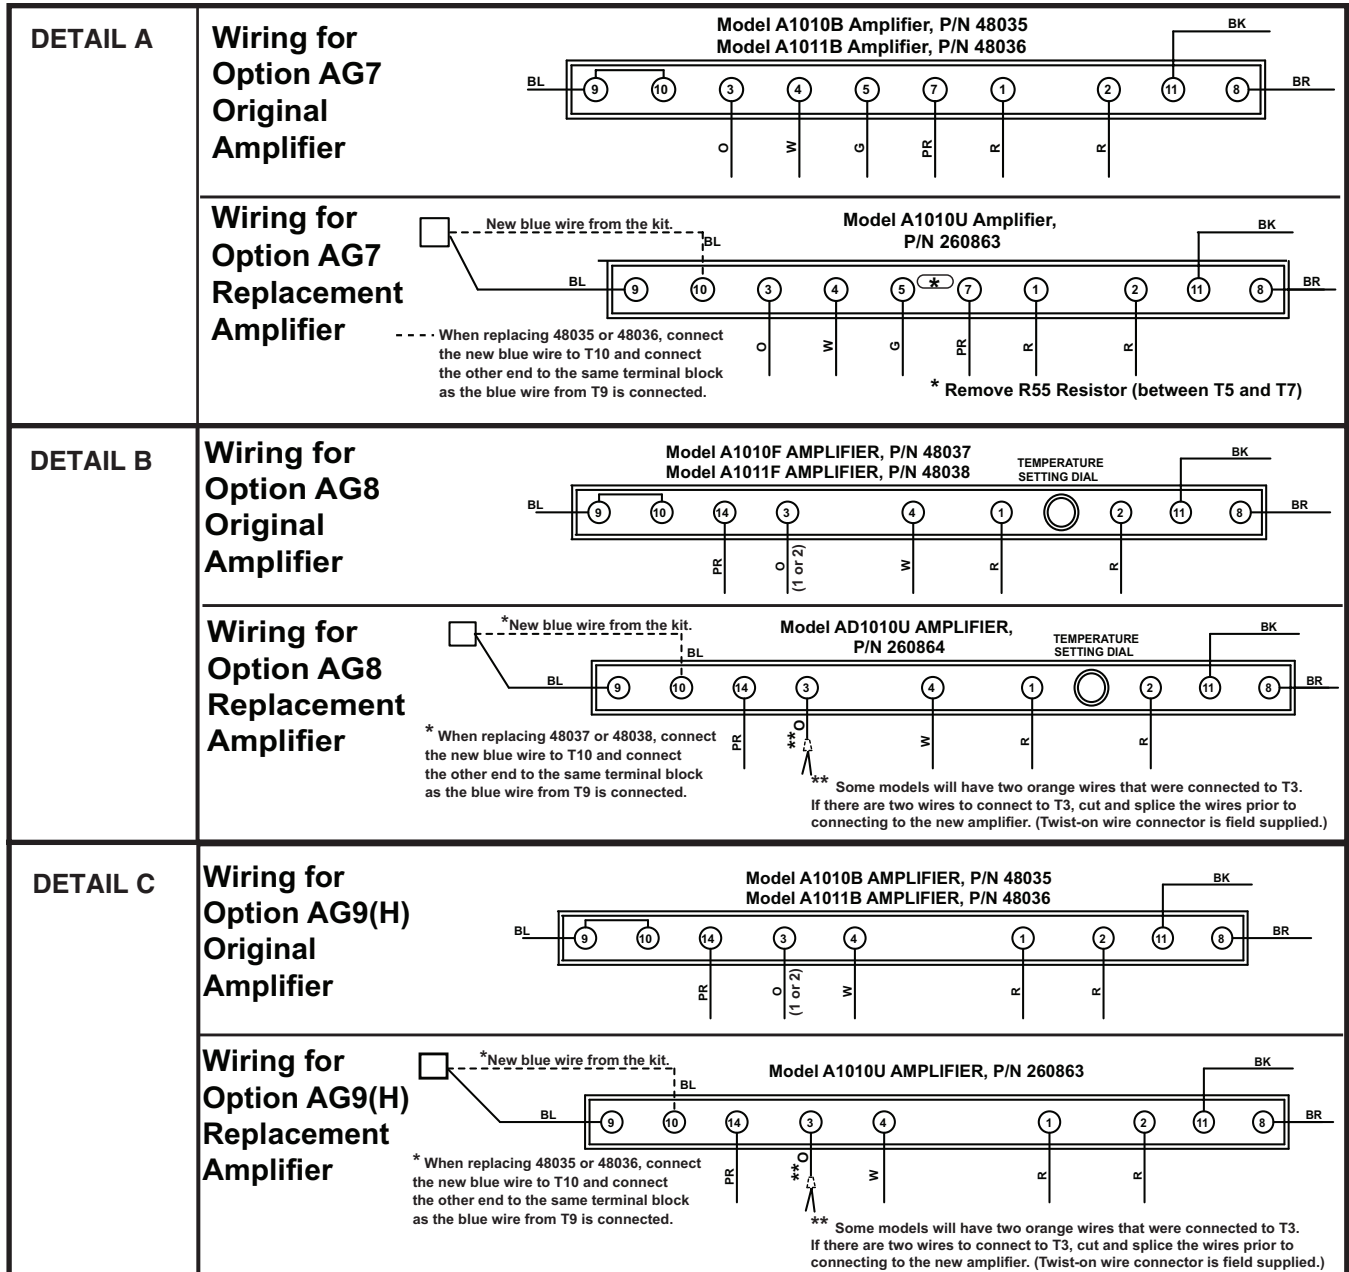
DETAIL A

Wiring for Option AG7 Original Amplifier

Model A1010B Amplifier, P/N 48035
Model A1011B Amplifier, P/N 48036

BK
BL
9 10 3 4 5 7 1 2 11 8
BR
O W G PR R R

Wiring for Option AG7 Replacement Amplifier

New blue wire from the kit.
BL
Model A1010U Amplifier, P/N 260863

BK
BL
9 10 3 4 5 * 7 1 2 11 8
BR
O W G PR R R

When replacing 48035 or 48036, connect the new blue wire to T10 and connect the other end to the same terminal block as the blue wire from T9 is connected.

* Remove R55 Resistor (between T5 and T7)

DETAIL B

Wiring for Option AG8 Original Amplifier

Model A1010F AMPLIFIER, P/N 48037
Model A1011F AMPLIFIER, P/N 48038
TEMPERATURE SETTING DIAL

BK
BL
9 10 14 3 4 1 2 11 8
BR
PR O (1 or 2) W R R

Wiring for Option AG8 Replacement Amplifier

*New blue wire from the kit.
BL
Model AD1010U AMPLIFIER, P/N 260864
TEMPERATURE SETTING DIAL

BK
BL
9 10 14 3 4 1 2 11 8
BR
PR O W R R
**

* When replacing 48037 or 48038, connect the new blue wire to T10 and connect the other end to the same terminal block as the blue wire from T9 is connected.

** Some models will have two orange wires that were connected to T3. If there are two wires to connect to T3, cut and splice the wires prior to connecting to the new amplifier. (Twist-on wire connector is field supplied.)

DETAIL C

Wiring for Option AG9(H) Original Amplifier

Model A1010B AMPLIFIER, P/N 48035
Model A1011B AMPLIFIER, P/N 48036

BK
BL
9 10 14 3 4 1 2 11 8
BR
PR O (1 or 2) W R R

Wiring for Option AG9(H) Replacement Amplifier

*New blue wire from the kit.
BL
Model A1010U AMPLIFIER, P/N 260863

BK
BL
9 10 14 3 4 1 2 11 8
BR
PR O W R R
**

* When replacing 48035 or 48036, connect the new blue wire to T10 and connect the other end to the same terminal block as the blue wire from T9 is connected.

** Some models will have two orange wires that were connected to T3. If there are two wires to connect to T3, cut and splice the wires prior to connecting to the new amplifier. (Twist-on wire connector is field supplied.)